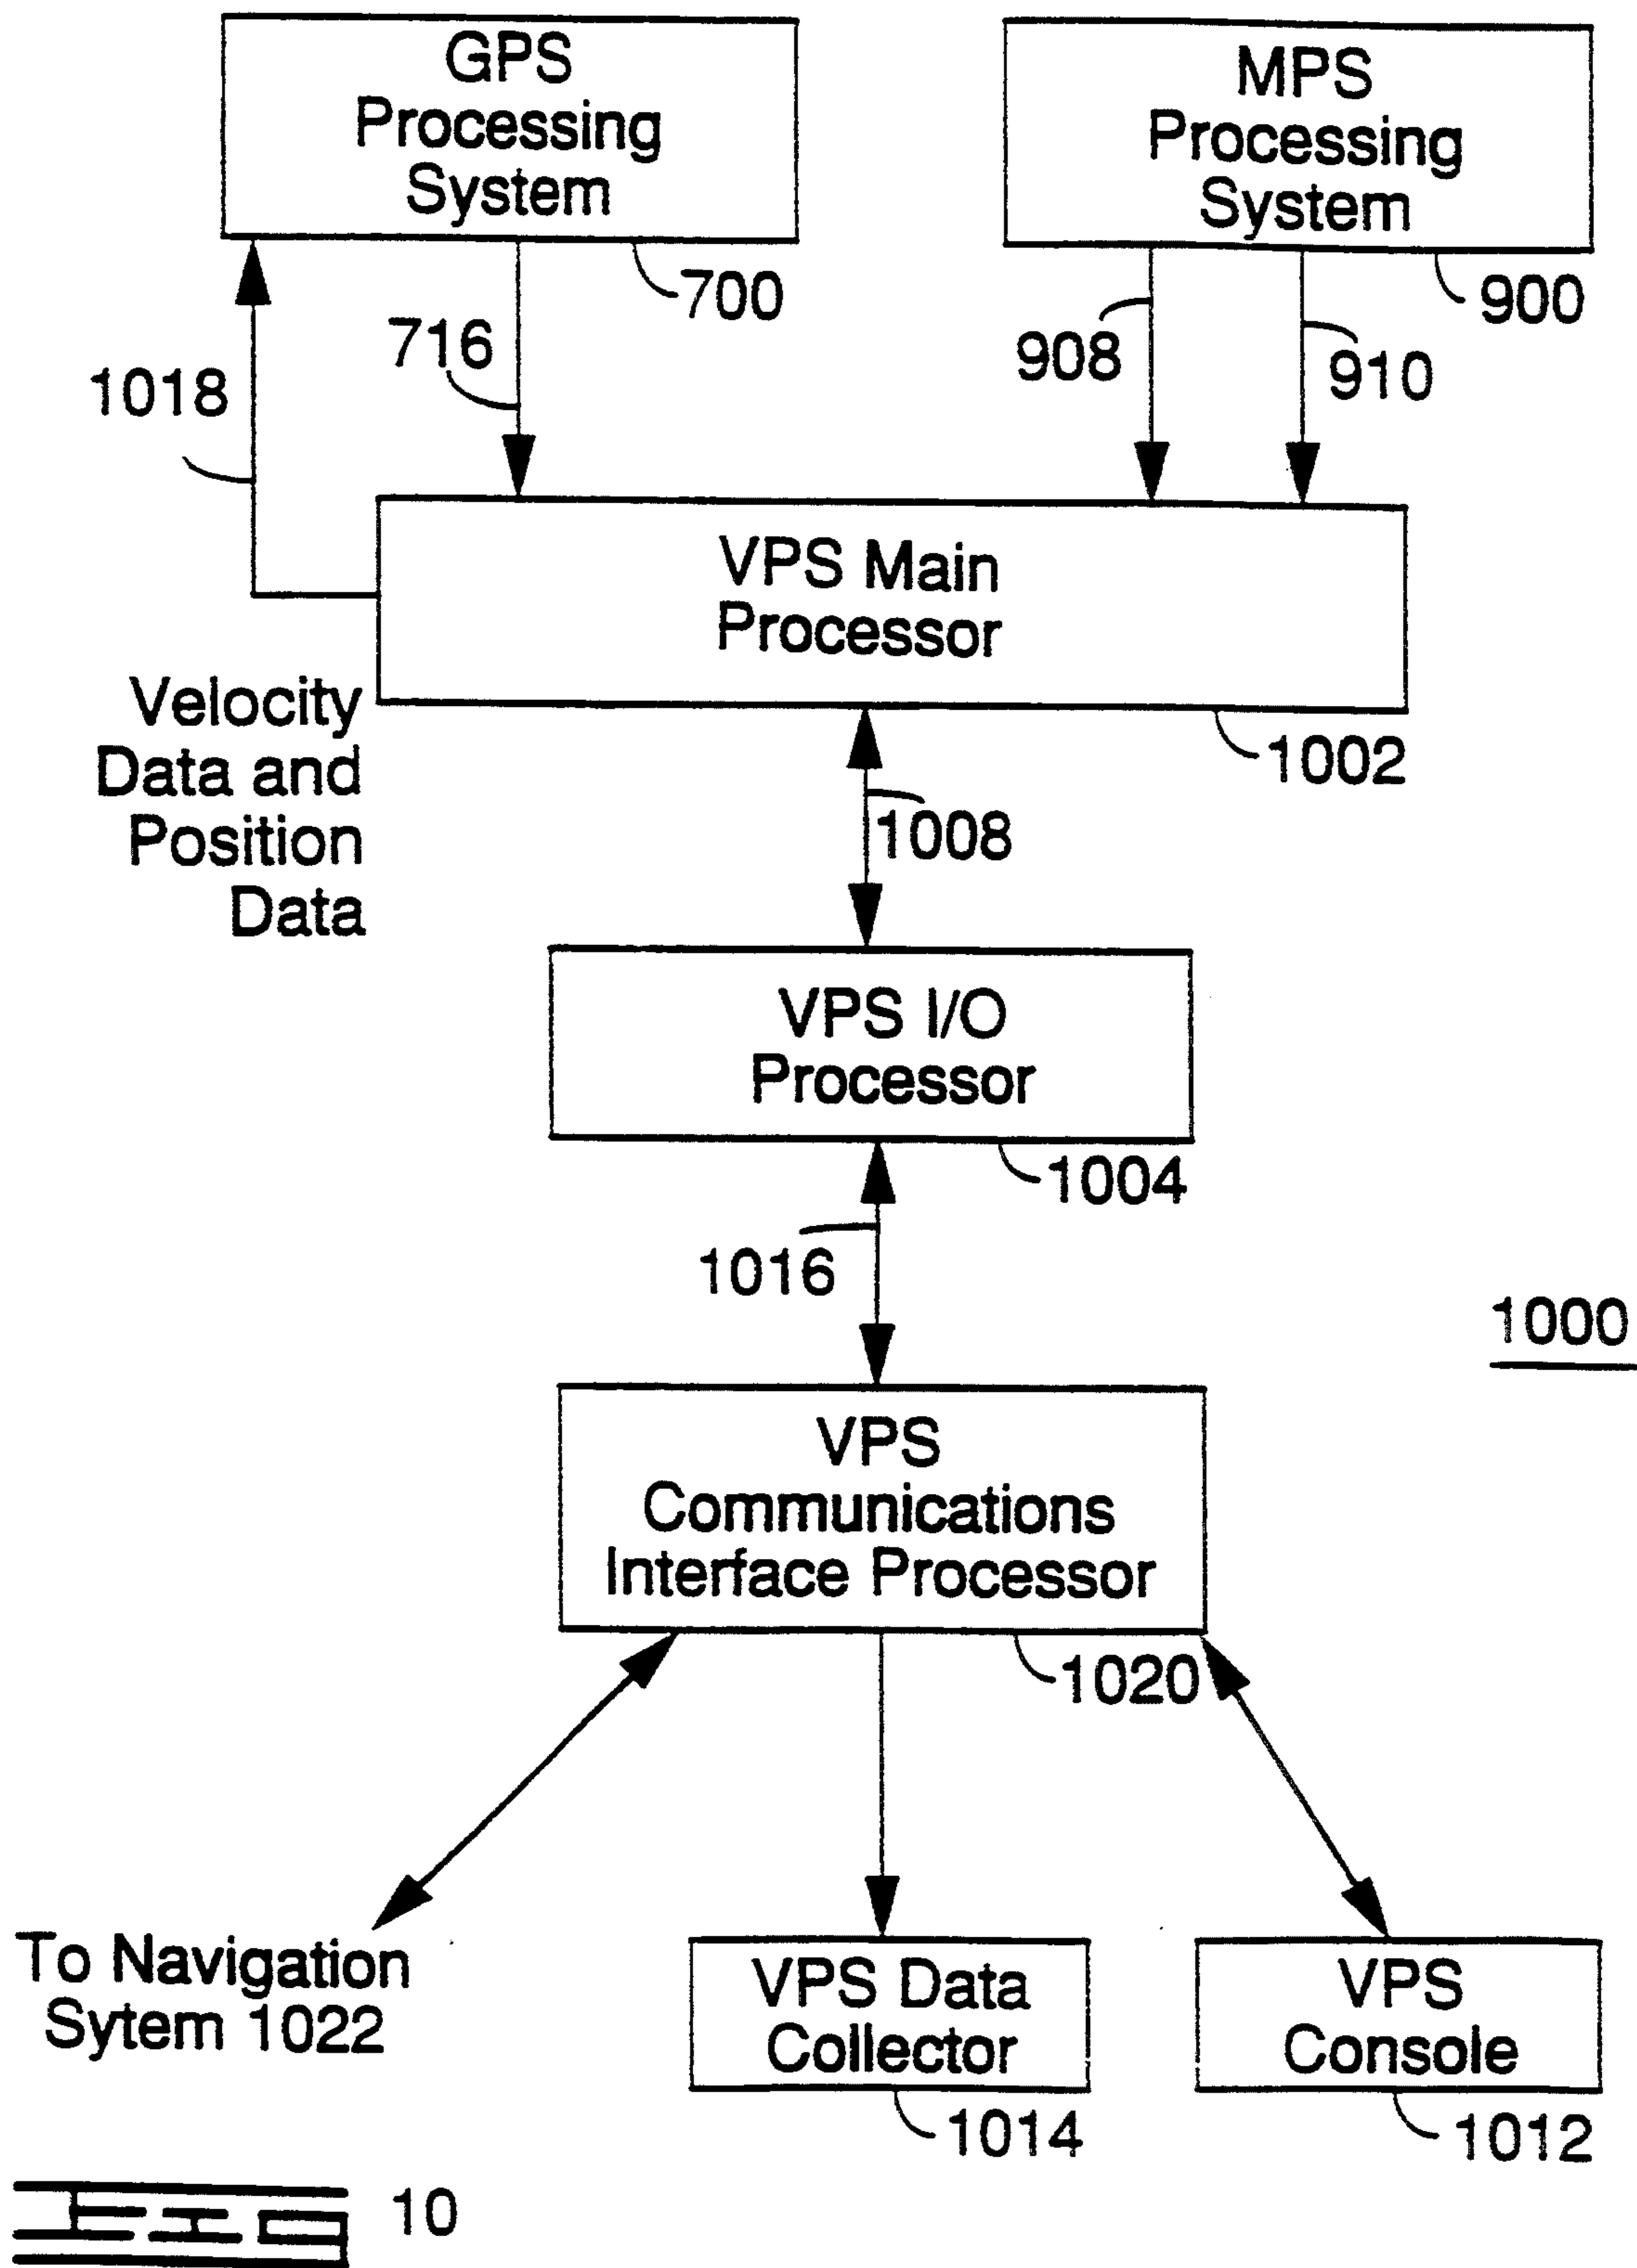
GPS Processing System

700

MPS Processing System

900

716

1018

908

910

VPS Main Processor

Velocity Data and Position Data

1002

1008

VPS I/O Processor

1004

1016

1000

VPS Communications Interface Processor

1020

To Navigation Sytem 1022

VPS Data Collector

1014

VPS Console

1012

10